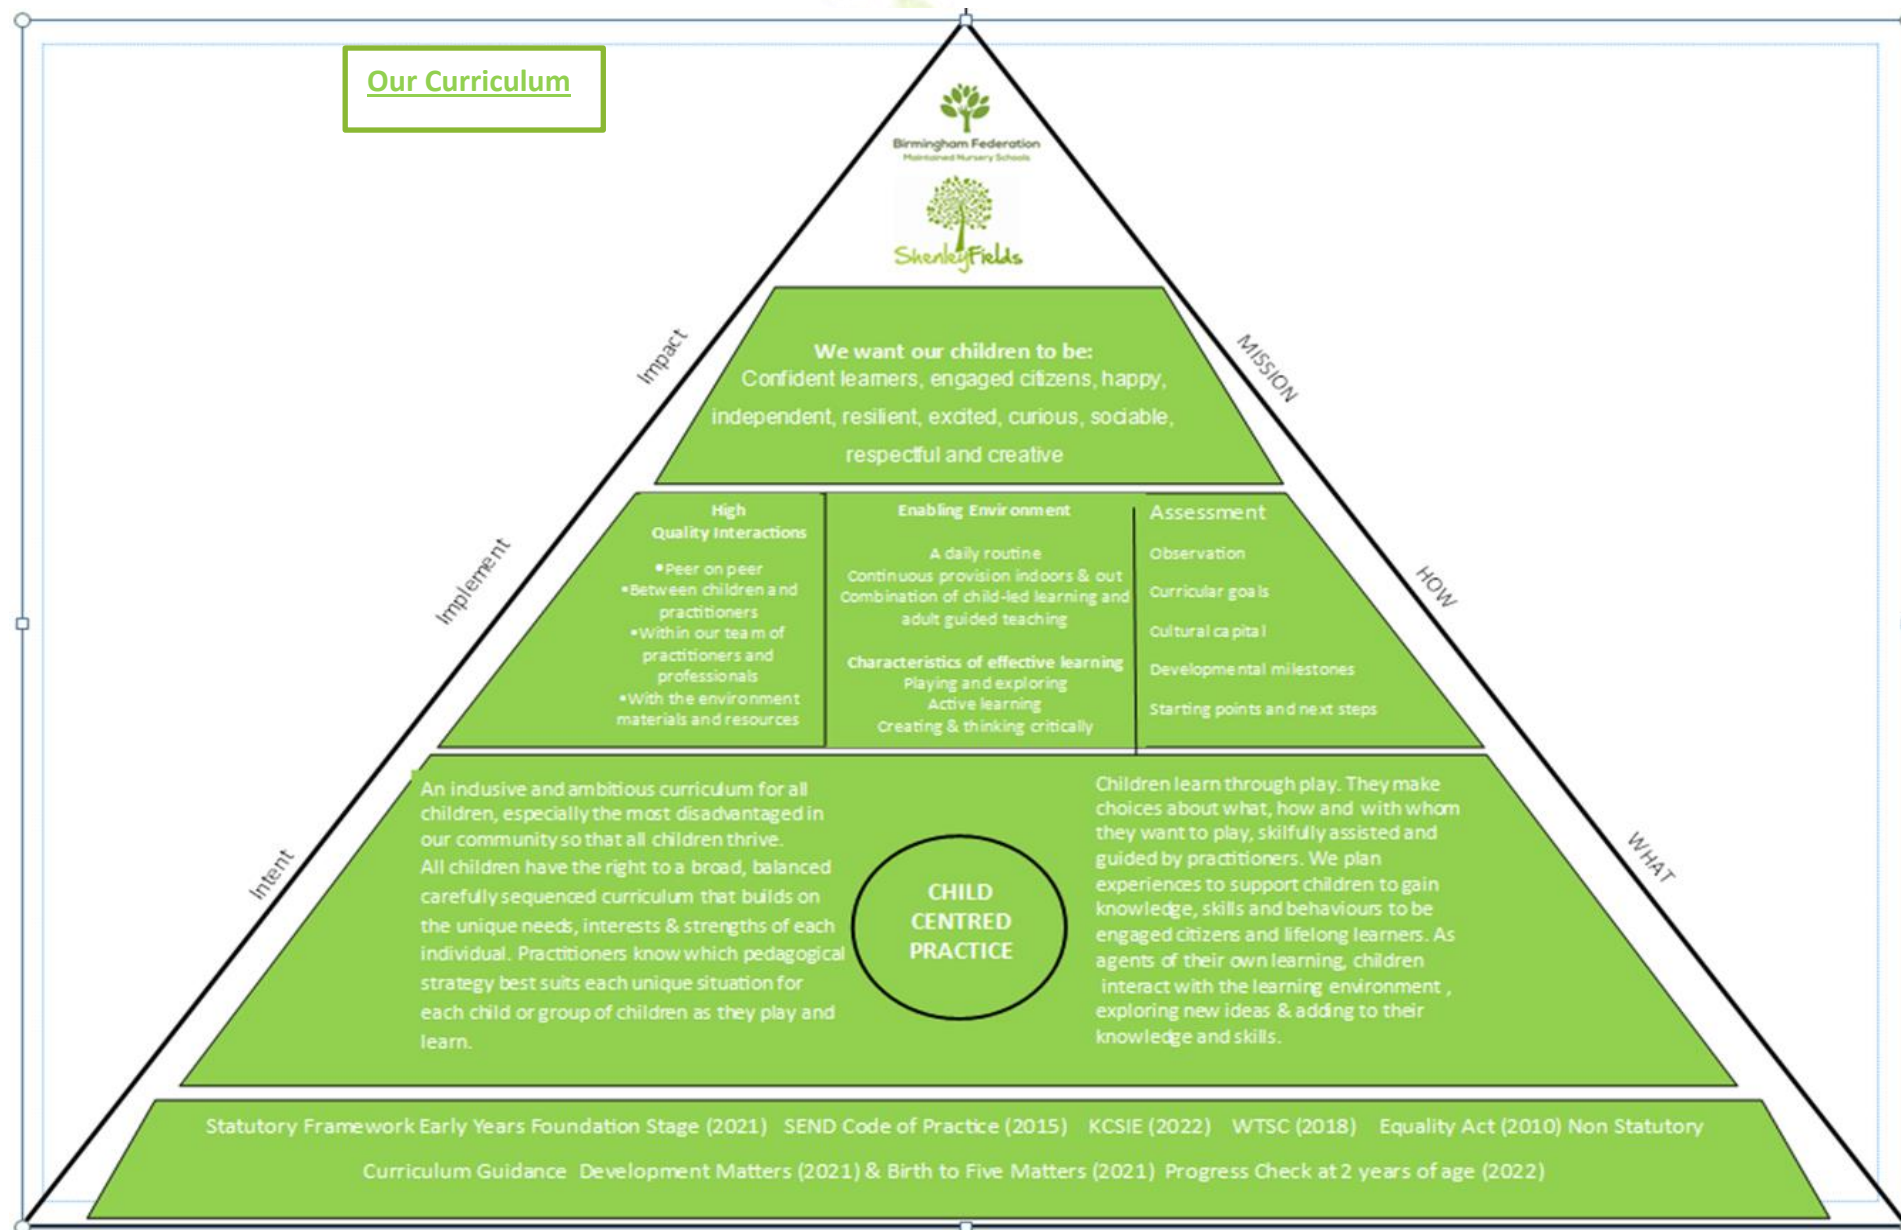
Our Curriculum

Birmingham Federation
Maintained Nursery Schools

ShenleyFields

Impact

MISSION

We want our children to be:
Confident learners, engaged citizens, happy, independent, resilient, excited, curious, sociable, respectful and creative

Implement

HOW

High Quality Interactions
•Peer on peer
•Between children and practitioners
•Within our team of practitioners and professionals
•With the environment materials and resources

Enabling Environment
A daily routine
Continuous provision indoors & out
Combination of child-led learning and adult guided teaching

Characteristics of effective learning
Playing and exploring
Active learning
Creating & thinking critically

Assessment
Observation
Curricular goals
Cultural capital
Developmental milestones
Starting points and next steps

Intent

WHAT

An inclusive and ambitious curriculum for all children, especially the most disadvantaged in our community so that all children thrive.
All children have the right to a broad, balanced carefully sequenced curriculum that builds on the unique needs, interests & strengths of each individual. Practitioners know which pedagogical strategy best suits each unique situation for each child or group of children as they play and learn.

CHILD CENTRED PRACTICE

Children learn through play. They make choices about what, how and with whom they want to play, skilfully assisted and guided by practitioners. We plan experiences to support children to gain knowledge, skills and behaviours to be engaged citizens and lifelong learners. As agents of their own learning, children interact with the learning environment , exploring new ideas & adding to their knowledge and skills.

Statutory Framework Early Years Foundation Stage (2021) SEND Code of Practice (2015) KCSIE (2022) WTSC (2018) Equality Act (2010) Non Statutory Curriculum Guidance Development Matters (2021) & Birth to Five Matters (2021) Progress Check at 2 years of age (2022)